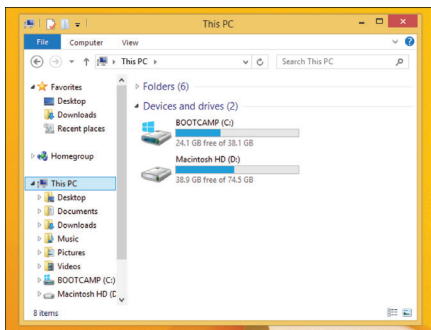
This PC

File Computer View

This PC

Search This PC

Favorites
Desktop
Downloads
Recent places

Homegroup

This PC
Desktop
Documents
Downloads
Music
Pictures
Videos
BOOTCAMP (C:)
Macintosh HD (D

Folders (6)

Devices and drives (2)

BOOTCAMP (C:)
24.1 GB free of 38.1 GB

Macintosh HD (D:)
38.9 GB free of 74.5 GB

8 items